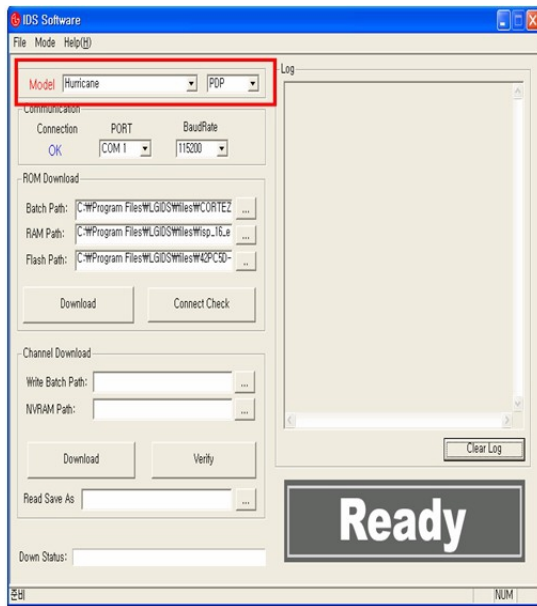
IDS Software
File Mode Help(H)
Model Hurricane PDP
Log
Communication
Connection PORT BaudRate
OK COM 1 115200
ROM Download
Batch Path: C:₩Program Files₩LGIDS₩files₩CORTEZ ...
RAM Path: C:₩Program Files₩LGIDS₩files₩isp_16_e ...
Flash Path: C:₩Program Files₩LGIDS₩files₩42PC5D- ...
Download Connect Check
Channel Download
Write Batch Path: ...
NVRAM Path: ...
Download Verify
Clear Log
Read Save As ...
Ready
Down Status:
준비 NUM